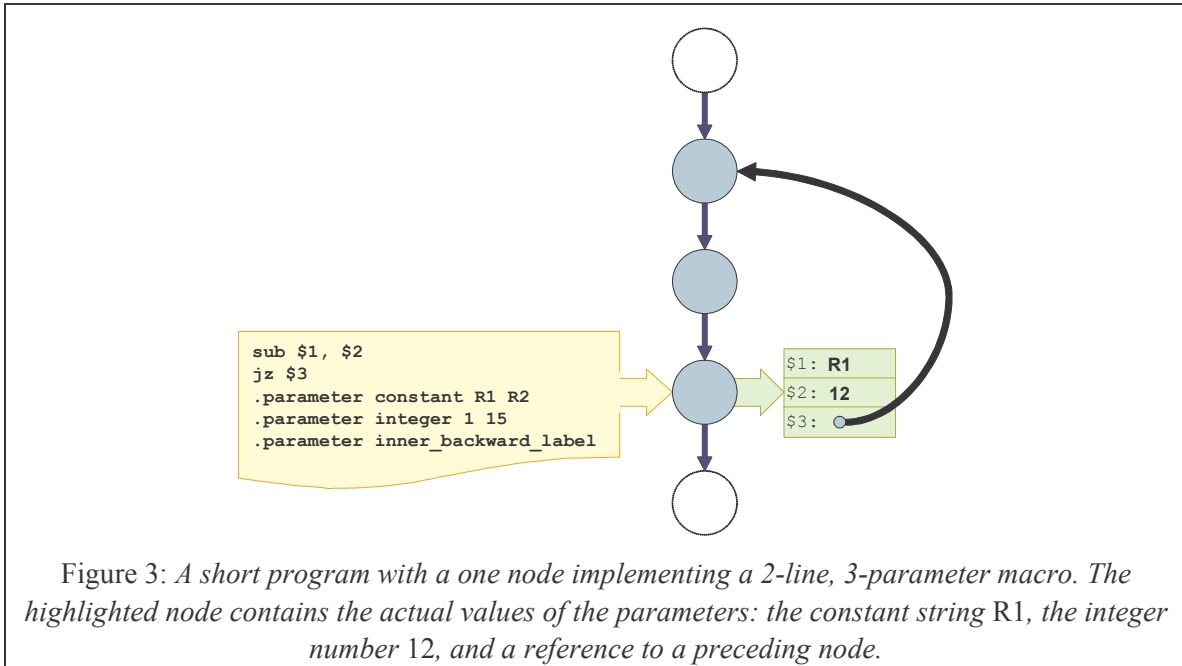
sub \$1, \$2
jz \$3
.parameter constant R1 R2
.parameter integer 1 15
.parameter inner_backward_label

| \$1: | R1 |
|---|---|
| \$2: | 12 |
| \$3: | |

Figure 3: *A short program with a one node implementing a 2-line, 3-parameter macro. The highlighted node contains the actual values of the parameters: the constant string* R1*, the integer number* 12*, and a reference to a preceding node.*